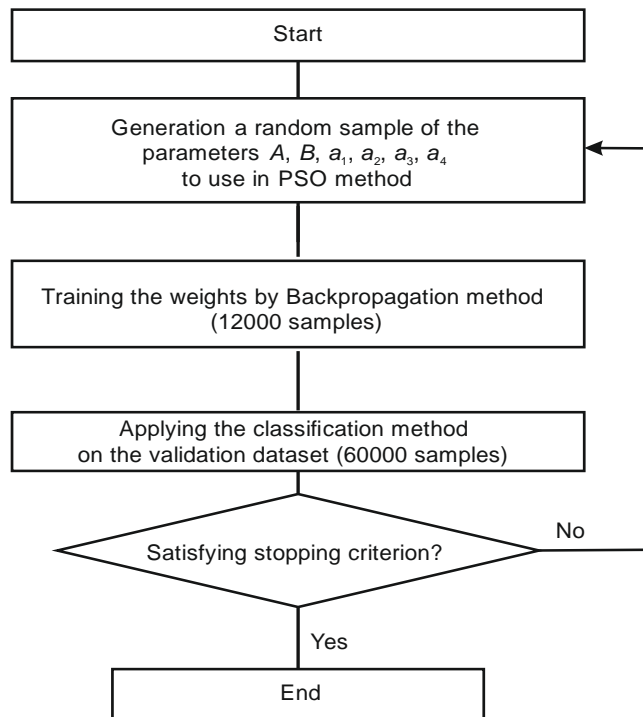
Start

Generation a random sample of the parameters $A$, $B$, $a_1$, $a_2$, $a_3$, $a_4$ to use in PSO method

Training the weights by Backpropagation method (12000 samples)

Applying the classification method on the validation dataset (60000 samples)

Satisfying stopping criterion?

No

Yes

End